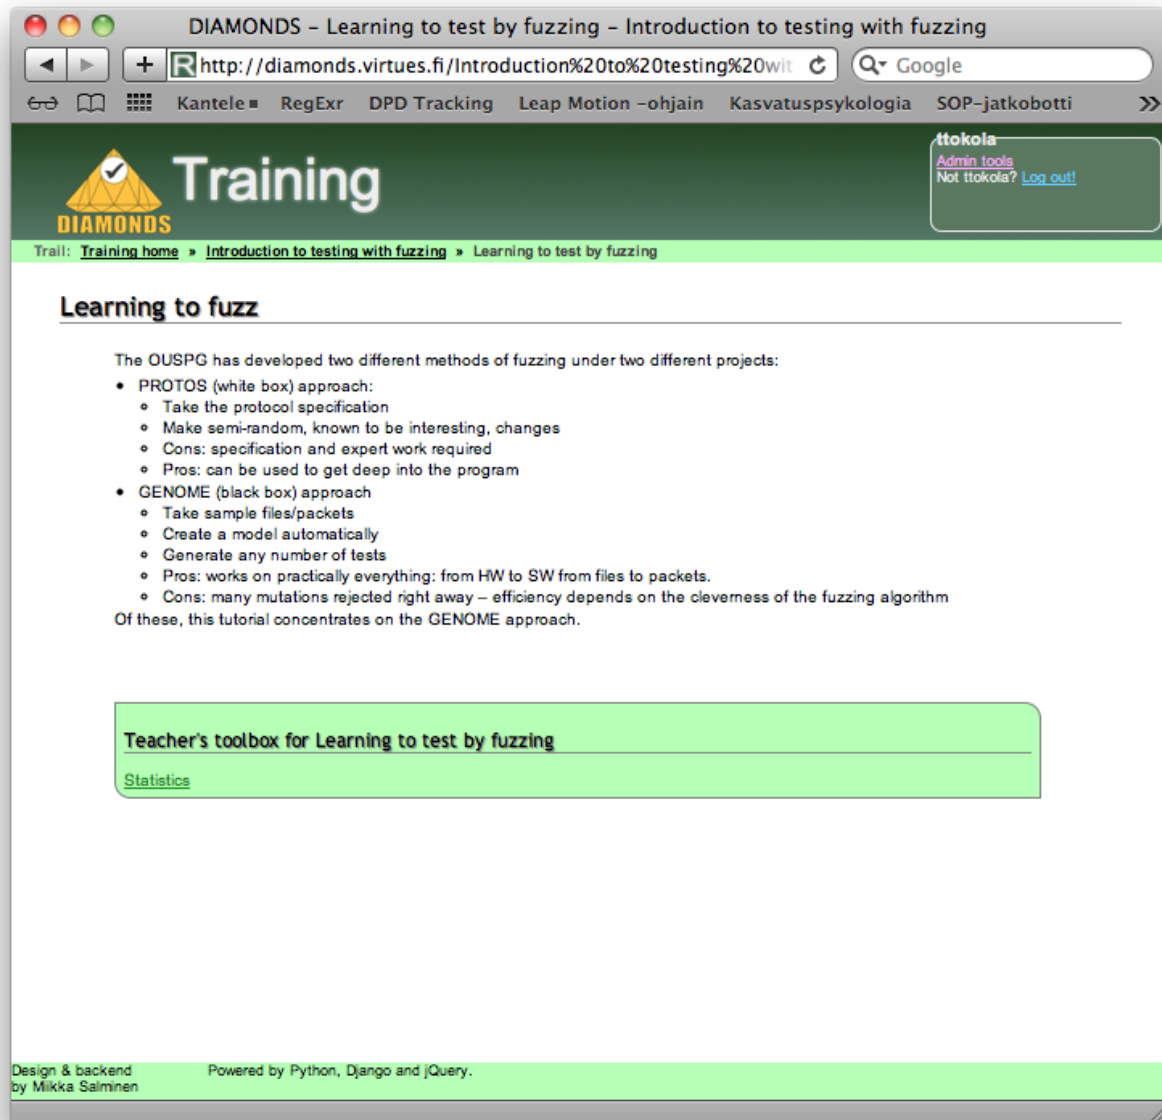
DIAMONDS – Learning to test by fuzzing – Introduction to testing with fuzzing

http://diamonds.virtues.fi/Introduction%20to%20testing%20wit

Google

Kantele RegExr DPD Tracking Leap Motion -ohjain Kasvatuspsykologia SOP-jatkobotti

DIAMONDS

Training

ttokola
Admin tools
Not ttokola? Log out!

Trail: Training home » Introduction to testing with fuzzing » Learning to test by fuzzing

Learning to fuzz

The OUSPG has developed two different methods of fuzzing under two different projects:

- PROTOS (white box) approach:
  - Take the protocol specification
  - Make semi-random, known to be interesting, changes
  - Cons: specification and expert work required
  - Pros: can be used to get deep into the program
- GENOME (black box) approach
  - Take sample files/packets
  - Create a model automatically
  - Generate any number of tests
  - Pros: works on practically everything: from HW to SW from files to packets.
  - Cons: many mutations rejected right away – efficiency depends on the cleverness of the fuzzing algorithm

Of these, this tutorial concentrates on the GENOME approach.

Teacher's toolbox for Learning to test by fuzzing

Statistics

Design & backend by Miikka Salminen

Powered by Python, Django and jQuery.